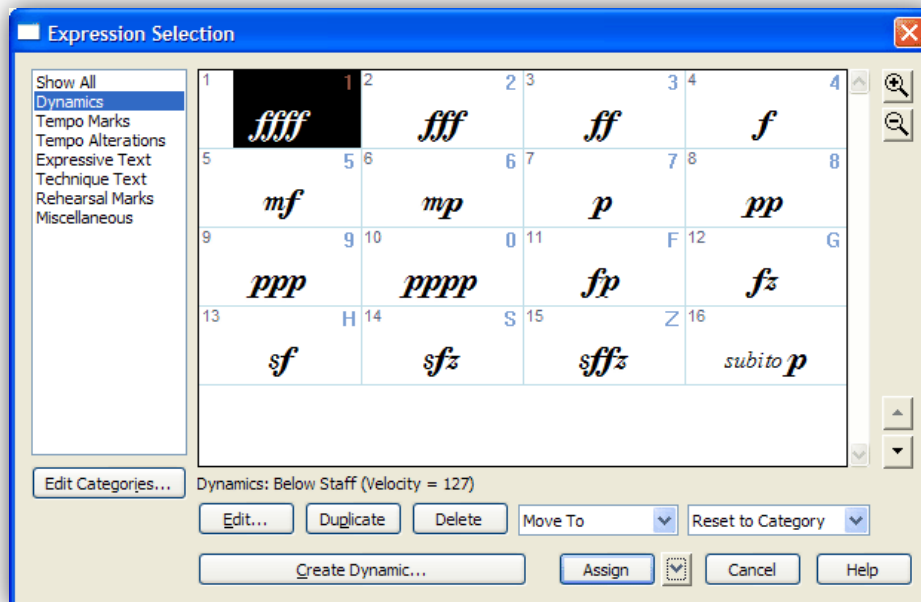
Expression Selection

Show All
Dynamics
Tempo Marks
Tempo Alterations
Expressive Text
Technique Text
Rehearsal Marks
Miscellaneous

| 1 ffff 1 | 2 fff 2 | 3 ff 3 | 4 f 4 |
|---|---|---|---|
| 5 mf 5 | 6 mp 6 | 7 p 7 | 8 pp 8 |
| 9 ppp 9 | 10 pppp 0 | 11 fp F | 12 fz G |
| 13 sf H | 14 sfz S | 15 sffz Z | 16 subito p |

Edit Categories...

Dynamics: Below Staff (Velocity = 127)

Edit... Duplicate Delete Move To Reset to Category

Create Dynamic... Assign Cancel Help